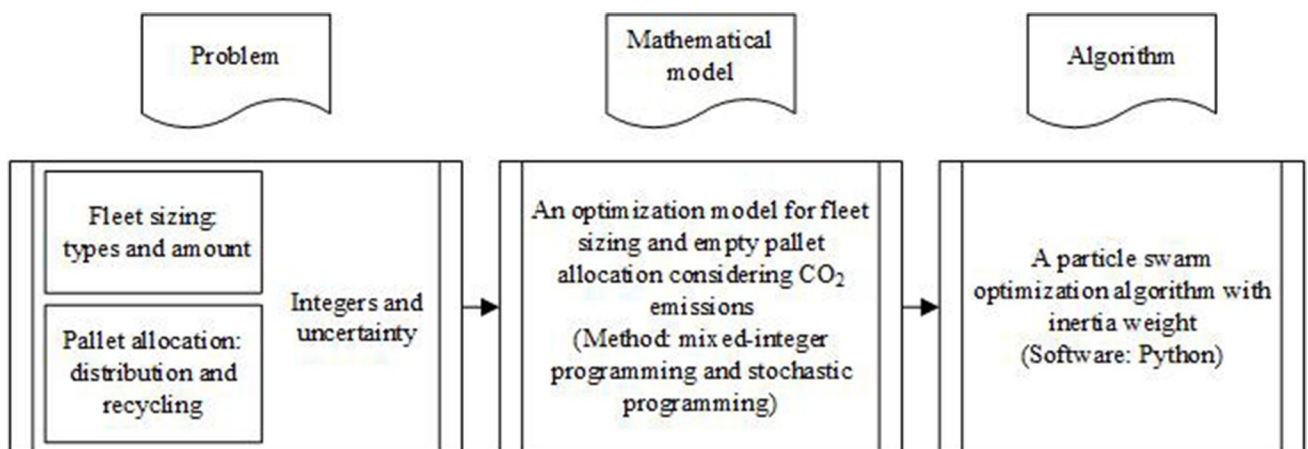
Problem

Mathematical model

Algorithm

Fleet sizing: types and amount

Pallet allocation: distribution and recycling

Integers and uncertainty

An optimization model for fleet sizing and empty pallet allocation considering $CO_2$ emissions (Method: mixed-integer programming and stochastic programming)

A particle swarm optimization algorithm with inertia weight (Software: Python)